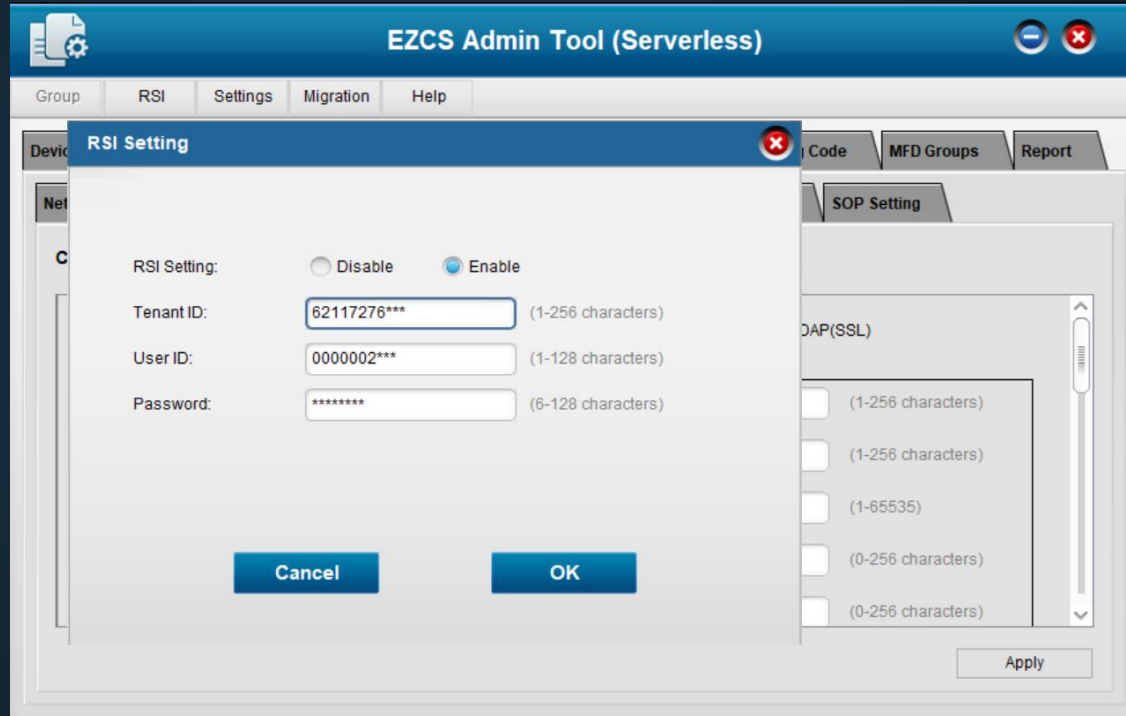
EZCS Admin Tool (Serverless)

Group RSI Settings Migration Help

Devic

n Code MFD Groups Report

Net

SOP Setting

C

DAP(SSL)

(1-256 characters)

(1-256 characters)

(1-65535)

(0-256 characters)

(0-256 characters)

Apply

RSI Setting

RSI Setting: Disable Enable

Tenant ID: 62117276*** (1-256 characters)

User ID: 0000002*** (1-128 characters)

Password: ******** (6-128 characters)

Cancel OK